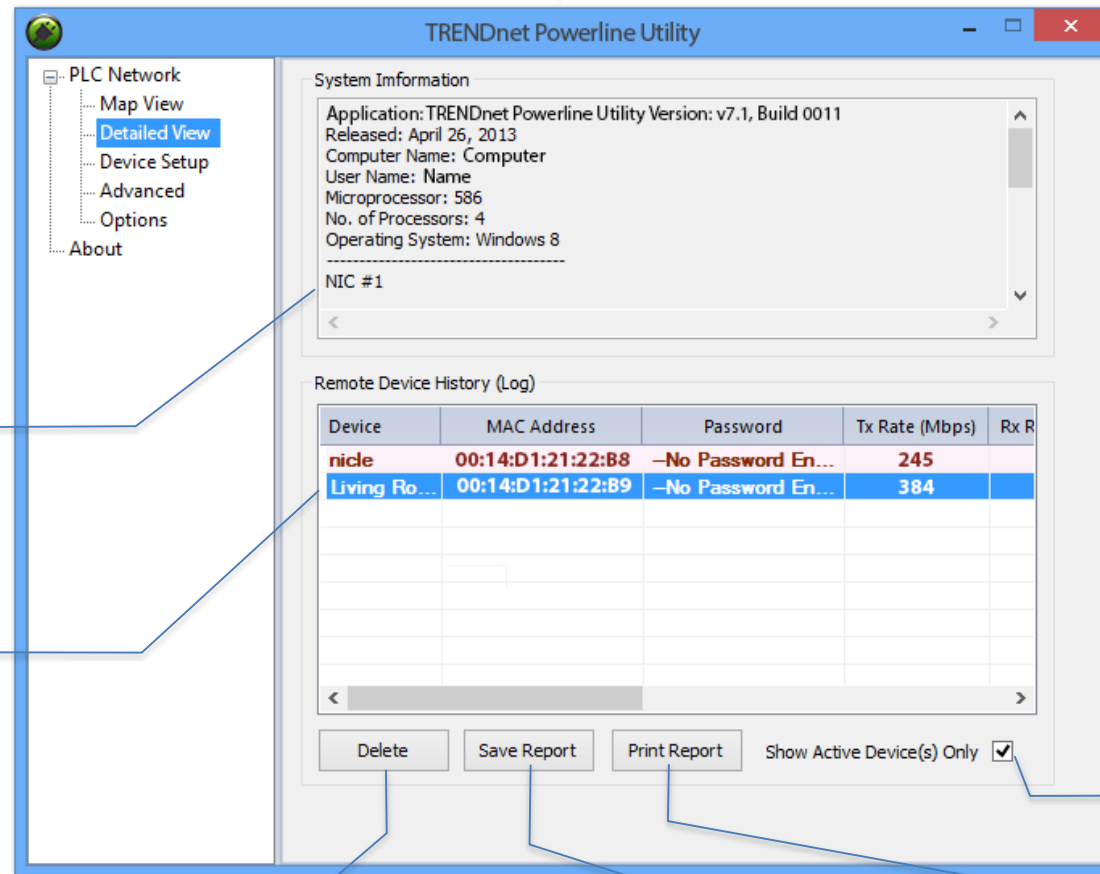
TRENDnet Powerline Utility

PLC Network
Map View
Detailed View
Device Setup
Advanced
Options
About

System Information

Application: TRENDnet Powerline Utility Version: v7.1, Build 0011
Released: April 26, 2013
Computer Name: Computer
User Name: Name
Microprocessor: 586
No. of Processors: 4
Operating System: Windows 8
------------------------------------
NIC #1

Remote Device History (Log)

| Device | MAC Address | Password | Tx Rate (Mbps) | Rx R |
|---|---|---|---|---|
| nicle | 00:14:D1:21:22:B8 | --No Password En... | 245 | |
| Living Ro... | 00:14:D1:21:22:B9 | --No Password En... | 384 | |

Delete
Save Report
Print Report
Show Active Device(s) Only